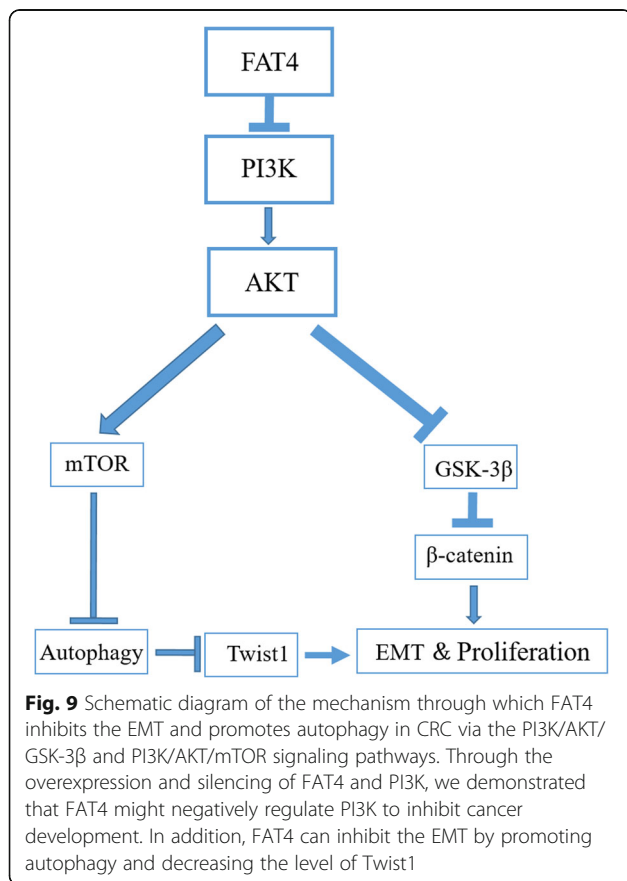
FAT4

PI3K

AKT

mTOR

GSK-3β

β-catenin

Autophagy

Twist1

EMT & Proliferation

**Fig. 9** Schematic diagram of the mechanism through which FAT4 inhibits the EMT and promotes autophagy in CRC via the PI3K/AKT/GSK-3β and PI3K/AKT/mTOR signaling pathways. Through the overexpression and silencing of FAT4 and PI3K, we demonstrated that FAT4 might negatively regulate PI3K to inhibit cancer development. In addition, FAT4 can inhibit the EMT by promoting autophagy and decreasing the level of Twist1